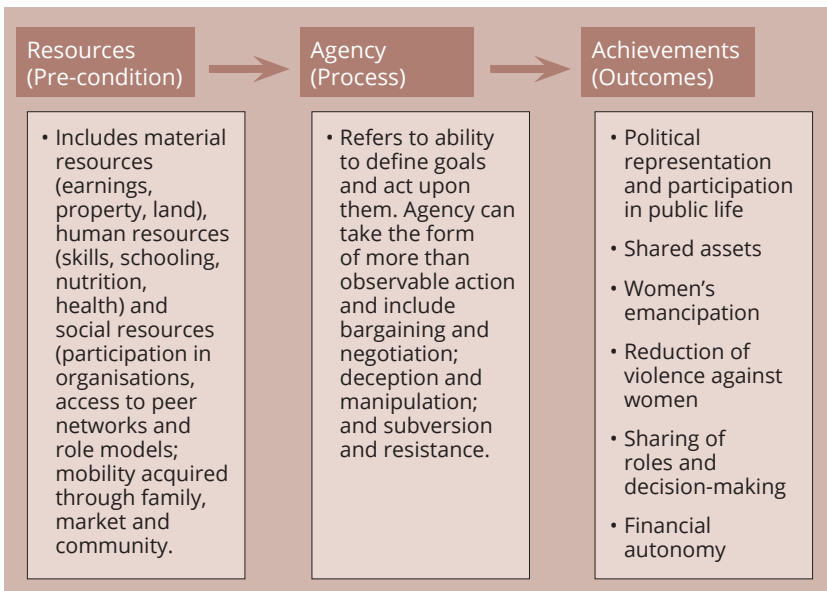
Resources (Pre-condition)

Agency (Process)

Achievements (Outcomes)

• Includes material resources (earnings, property, land), human resources (skills, schooling, nutrition, health) and social resources (participation in organisations, access to peer networks and role models; mobility acquired through family, market and community.

• Refers to ability to define goals and act upon them. Agency can take the form of more than observable action and include bargaining and negotiation; deception and manipulation; and subversion and resistance.

• Political representation and participation in public life
• Shared assets
• Women's emancipation
• Reduction of violence against women
• Sharing of roles and decision-making
• Financial autonomy